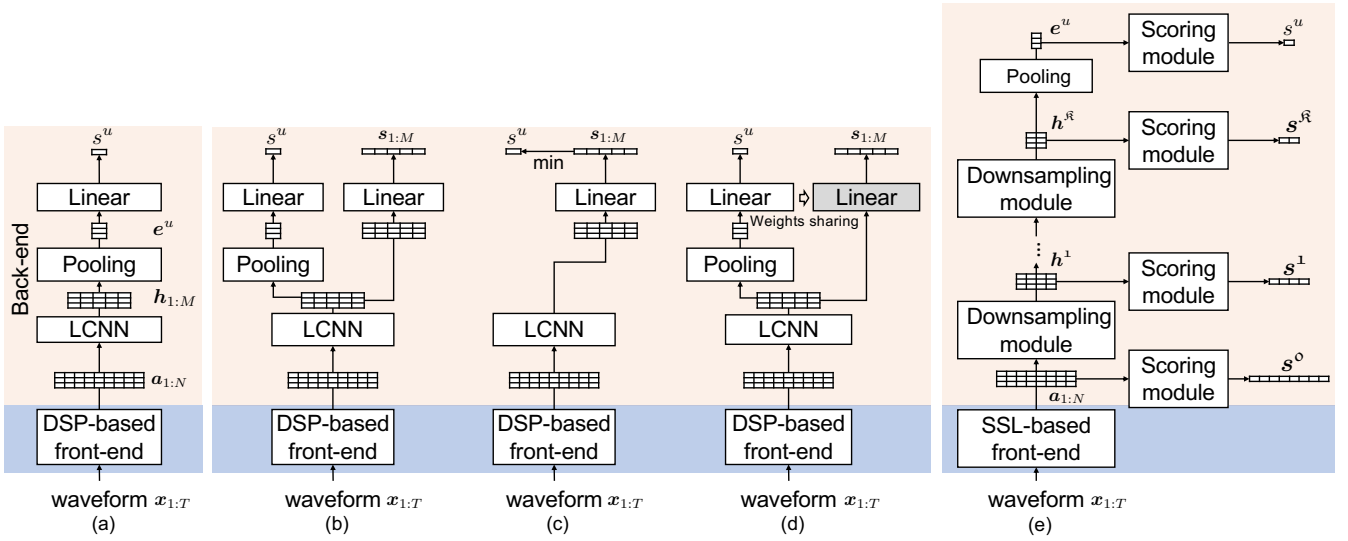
$s^u$
Linear
$\boldsymbol{e}^u$
Pooling
$\boldsymbol{h}_{1:M}$
Back-end
LCNN
$\boldsymbol{a}_{1:N}$
DSP-based front-end
waveform $\boldsymbol{x}_{1:T}$
(a)

$s^u$
$\boldsymbol{s}_{1:M}$
Linear
Linear
Pooling
LCNN
DSP-based front-end
waveform $\boldsymbol{x}_{1:T}$
(b)

$s^u$
min
$\boldsymbol{s}_{1:M}$
Linear
LCNN
DSP-based front-end
waveform $\boldsymbol{x}_{1:T}$
(c)

$s^u$
$\boldsymbol{s}_{1:M}$
Linear
Linear
Weights sharing
Pooling
LCNN
DSP-based front-end
waveform $\boldsymbol{x}_{1:T}$
(d)

$\boldsymbol{e}^u$
Scoring module
$s^u$
Pooling
$\boldsymbol{h}^{\Re}$
Scoring module
$\boldsymbol{s}^{\Re}$
Downsampling module
$\boldsymbol{h}^1$
Scoring module
$\boldsymbol{s}^1$
Downsampling module
Scoring module
$\boldsymbol{s}^0$
$\boldsymbol{a}_{1:N}$
SSL-based front-end
waveform $\boldsymbol{x}_{1:T}$
(e)